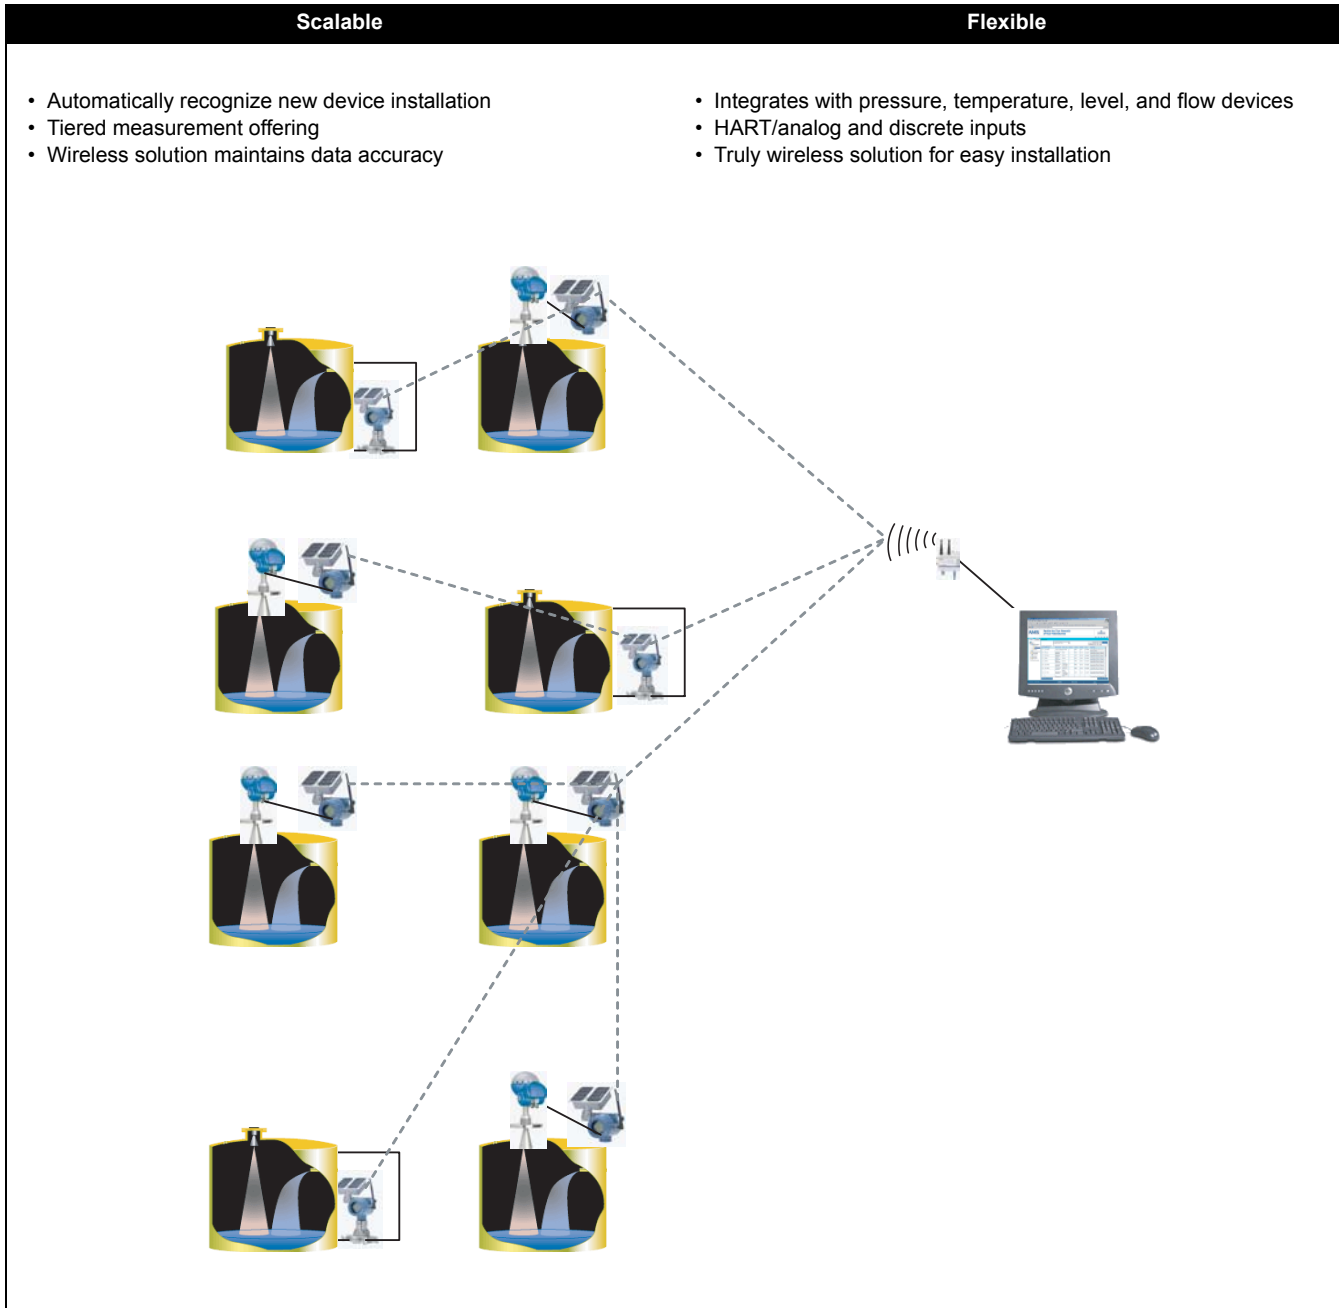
Scalable

- Automatically recognize new device installation
- Tiered measurement offering
- Wireless solution maintains data accuracy

Flexible

- Integrates with pressure, temperature, level, and flow devices
- HART/analog and discrete inputs
- Truly wireless solution for easy installation